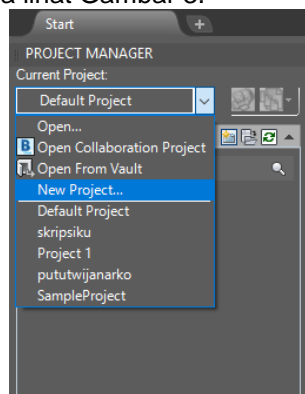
a lihat Gambar 3.

Start
+
PROJECT MANAGER
Current Project:
Default Project
Open...
B Open Collaboration Project
Open From Vault
New Project...
Default Project
skripsiku
Project 1
pututwijanarko
SampleProject